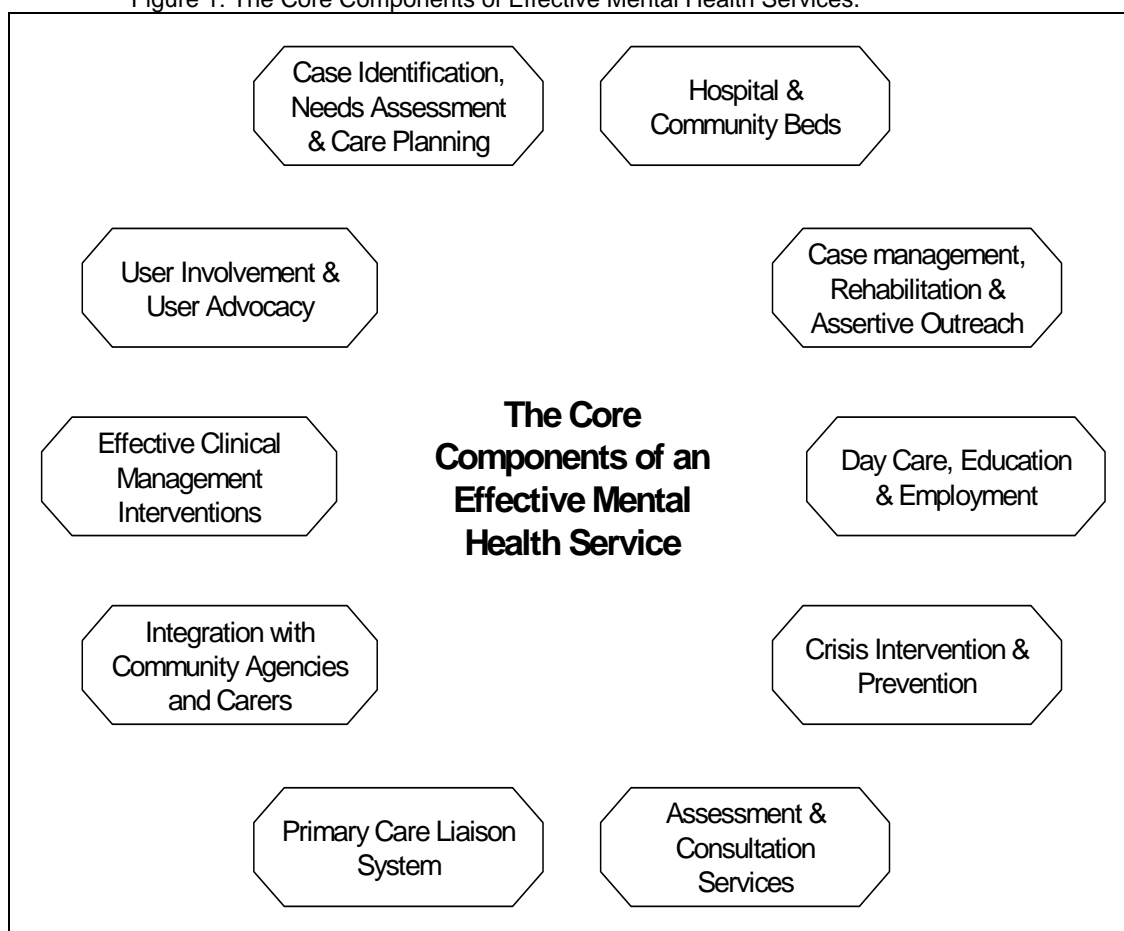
Figure 1: The Core Components of Effective Mental Health Services.

Case Identification, Needs Assessment & Care Planning

Hospital & Community Beds

User Involvement & User Advocacy

Case management, Rehabilitation & Assertive Outreach

Effective Clinical Management Interventions

The Core Components of an Effective Mental Health Service

Day Care, Education & Employment

Integration with Community Agencies and Carers

Crisis Intervention & Prevention

Primary Care Liaison System

Assessment & Consultation Services